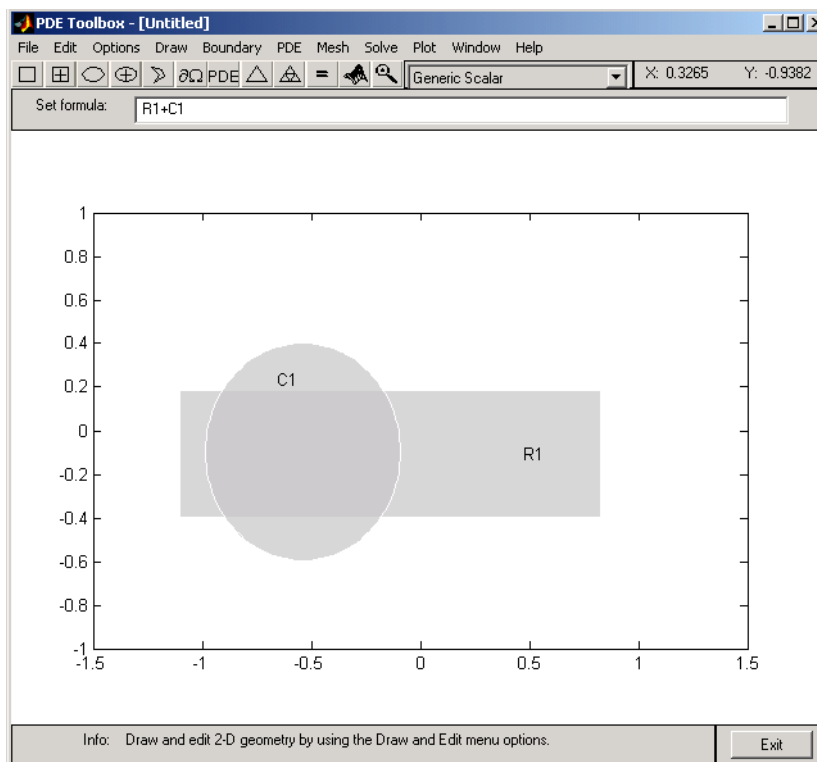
PDE Toolbox - [Untitled]

File Edit Options Draw Boundary PDE Mesh Solve Plot Window Help

$\partial\Omega$ PDE

Generic Scalar

X: 0.3265 Y: -0.9382

Set formula: R1+C1

1
0.8
0.6
0.4
0.2
0
-0.2
-0.4
-0.6
-0.8
-1

-1.5 -1 -0.5 0 0.5 1 1.5

C1

R1

Info: Draw and edit 2-D geometry by using the Draw and Edit menu options.

Exit